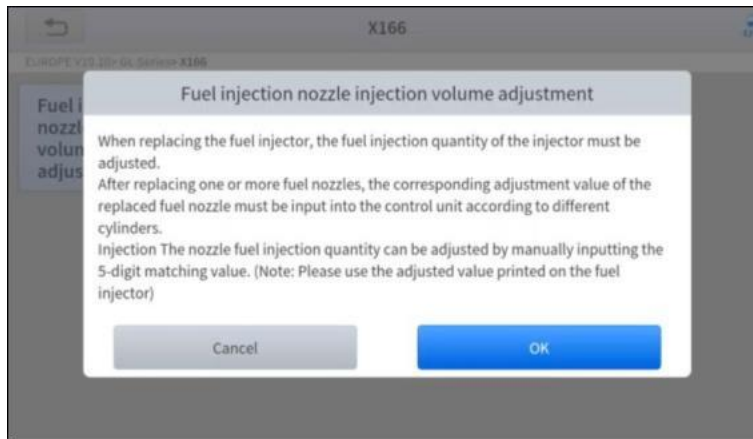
X166

EUROPE V10.10> GL Series> X166

Fuel i
nozzl
volun
adjus

Fuel injection nozzle injection volume adjustment

When replacing the fuel injector, the fuel injection quantity of the injector must be adjusted.
After replacing one or more fuel nozzles, the corresponding adjustment value of the replaced fuel nozzle must be input into the control unit according to different cylinders.
Injection The nozzle fuel injection quantity can be adjusted by manually inputting the 5-digit matching value. (Note: Please use the adjusted value printed on the fuel injector)

Cancel

OK